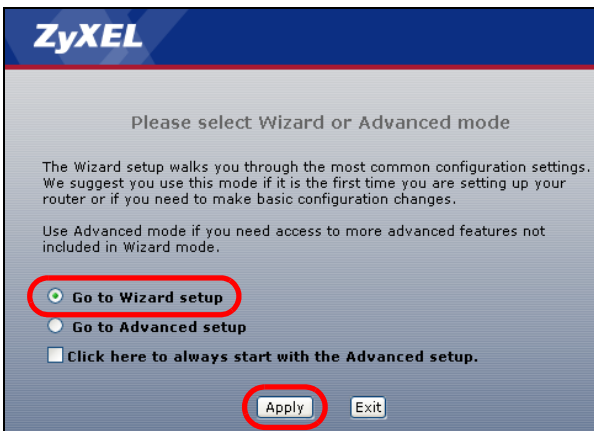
ZyXEL

Please select Wizard or Advanced mode

The Wizard setup walks you through the most common configuration settings. We suggest you use this mode if it is the first time you are setting up your router or if you need to make basic configuration changes.

Use Advanced mode if you need access to more advanced features not included in Wizard mode.

Go to Wizard setup

Go to Advanced setup

Click here to always start with the Advanced setup.

Apply Exit